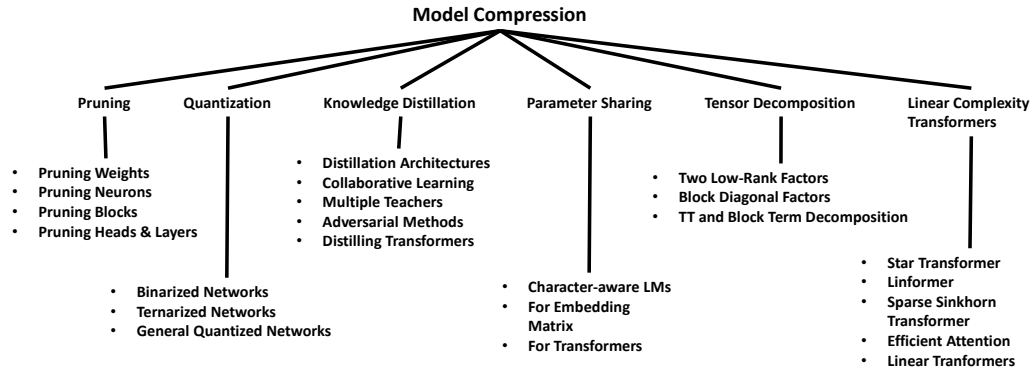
Model Compression

Pruning

- Pruning Weights
- Pruning Neurons
- Pruning Blocks
- Pruning Heads & Layers

Quantization

- Binarized Networks
- Ternarized Networks
- General Quantized Networks

Knowledge Distillation

- Distillation Architectures
- Collaborative Learning
- Multiple Teachers
- Adversarial Methods
- Distilling Transformers

Parameter Sharing

- Character-aware LMs
- For Embedding Matrix
- For Transformers

Tensor Decomposition

- Two Low-Rank Factors
- Block Diagonal Factors
- TT and Block Term Decomposition

Linear Complexity Transformers

- Star Transformer
- Linformer
- Sparse Sinkhorn Transformer
- Efficient Attention
- Linear Tranformers